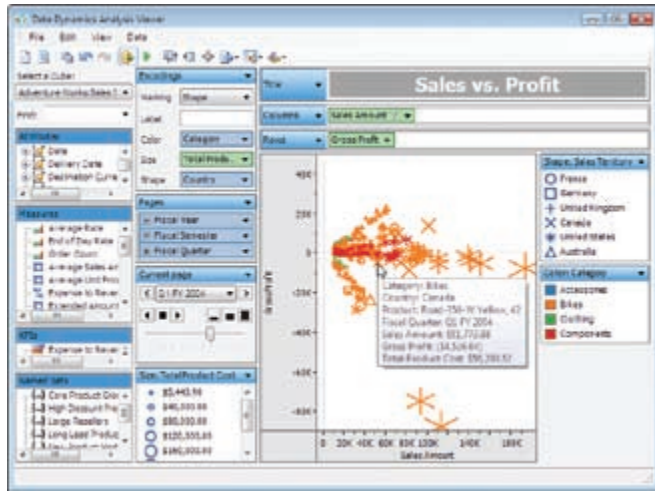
Data Dynamics Analysis Viewer

File Edit View Data

Select a Cube:
Adventure Works Sales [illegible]

Find:

Attributes
Date
Delivery Date
Destination Curre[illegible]

Measures
Average Rate
End of Day Rate
Order Count
Average Sales Am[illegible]
Average Unit Pric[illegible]
Expense to Rever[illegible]
Extended Amount

KPIs
Expense to Rever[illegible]

Named sets
Core Product Gro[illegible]
High Discount Pro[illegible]
Large Resellers
Long Lead Produc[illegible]

Encodings
Marking Shape
Label
Color Category
Size Total Produ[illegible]
Shape Country

Pages
Fiscal Year
Fiscal Semester
Fiscal Quarter

Current page
Q1 FY 2004

Size: TotalProduct Cost
$5,445.59
$46,000.00
$80,000.00
$120,000.00
$160,000.00

Title
Sales vs. Profit

Columns
Sales Amount

Rows
Gross Profit

400K
200K
0
-200K
-400K
-600K
-800K

Gross Profit

0 20K 40K 60K 80K 100K 120K 140K 160K 180K
Sales Amount

Category: Bikes
Country: Canada
Product: Road-750 W Yellow, 42
Fiscal Quarter: Q1 FY 2004
Sales Amount: $51,772.88
Gross Profit: (14,526.64)
Total Product Cost: $66,299.52

Shape: Sales Territory
France
Germany
United Kingdom
Canada
United States
Australia

Color: Category
Accessories
Bikes
Clothing
Components